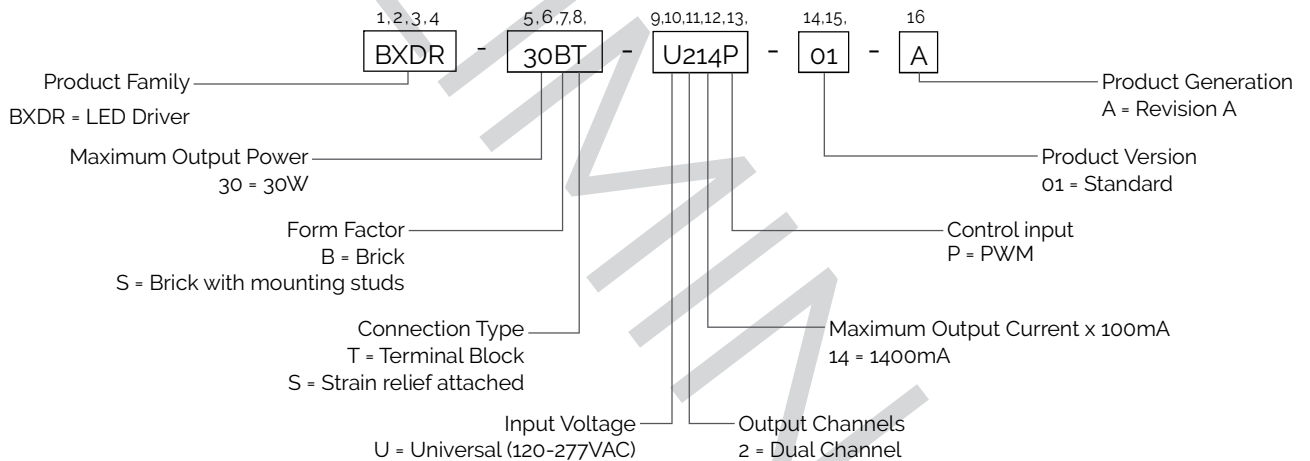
1, 2, 3, 4
BXDR
-
5, 6, 7, 8,
30BT
-
9,10,11,12,13,
U214P
-
14,15,
01
-
16
A

Product Family
BXDR = LED Driver

Product Generation
A = Revision A

Maximum Output Power
30 = 30W

Product Version
01 = Standard

Form Factor
B = Brick
S = Brick with mounting studs

Control input
P = PWM

Connection Type
T = Terminal Block
S = Strain relief attached

Maximum Output Current x 100mA
14 = 1400mA

Input Voltage
U = Universal (120-277VAC)

Output Channels
2 = Dual Channel